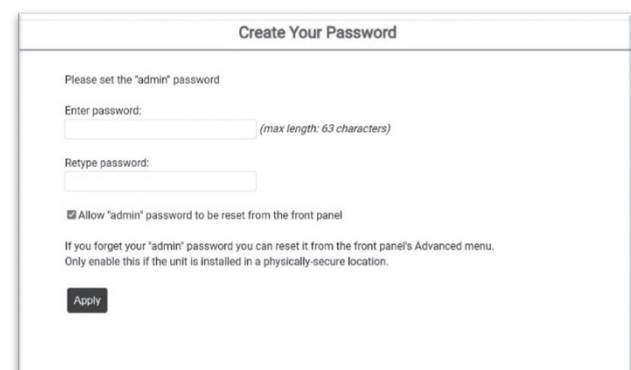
Create Your Password

Please set the "admin" password

Enter password:

(max length: 63 characters)

Retype password:

Allow "admin" password to be reset from the front panel

If you forget your "admin" password you can reset it from the front panel's Advanced menu. Only enable this if the unit is installed in a physically-secure location.

Apply